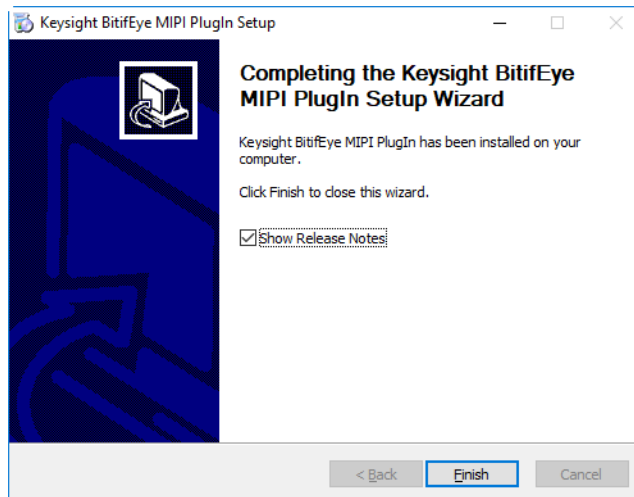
Keysight BitifEye MIPI PlugIn Setup

Completing the Keysight BitifEye MIPI PlugIn Setup Wizard

Keysight BitifEye MIPI PlugIn has been installed on your computer.

Click Finish to close this wizard.

Show Release Notes

< Back
Finish
Cancel